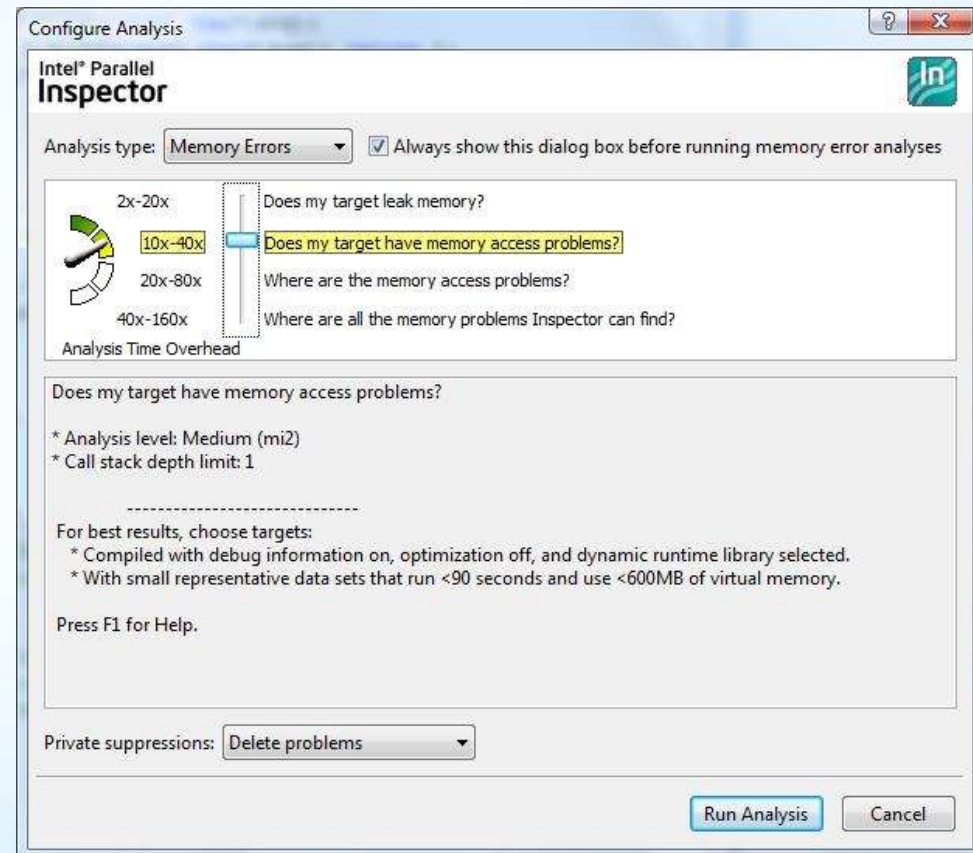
Configure Analysis

Intel® Parallel
Inspector

In

Analysis type: Memory Errors

Always show this dialog box before running memory error analyses

2x-20x
Does my target leak memory?

10x-40x
Does my target have memory access problems?

20x-80x
Where are the memory access problems?

40x-160x
Where are all the memory problems Inspector can find?

Analysis Time Overhead

Does my target have memory access problems?

* Analysis level: Medium (mi2)
* Call stack depth limit: 1

-----------------------------

For best results, choose targets:
* Compiled with debug information on, optimization off, and dynamic runtime library selected.
* With small representative data sets that run <90 seconds and use <600MB of virtual memory.

Press F1 for Help.

Private suppressions: Delete problems

Run Analysis
Cancel